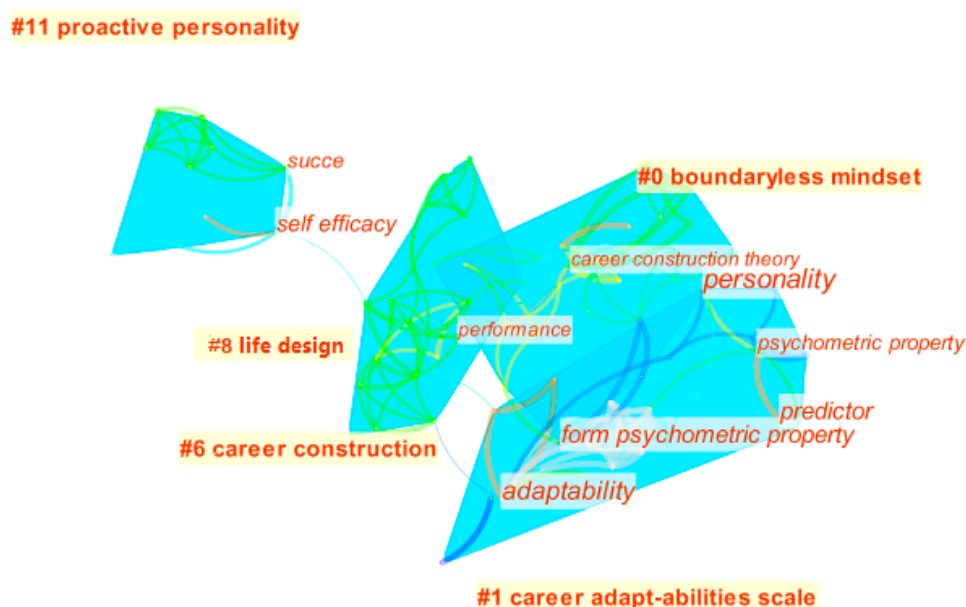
#11 proactive personality

succe

self efficacy

#0 boundaryless mindset

career construction theory

personality

#8 life design

performance

psychometric property

predictor

form psychometric property

#6 career construction

adaptability

#1 career adapt-abilities scale